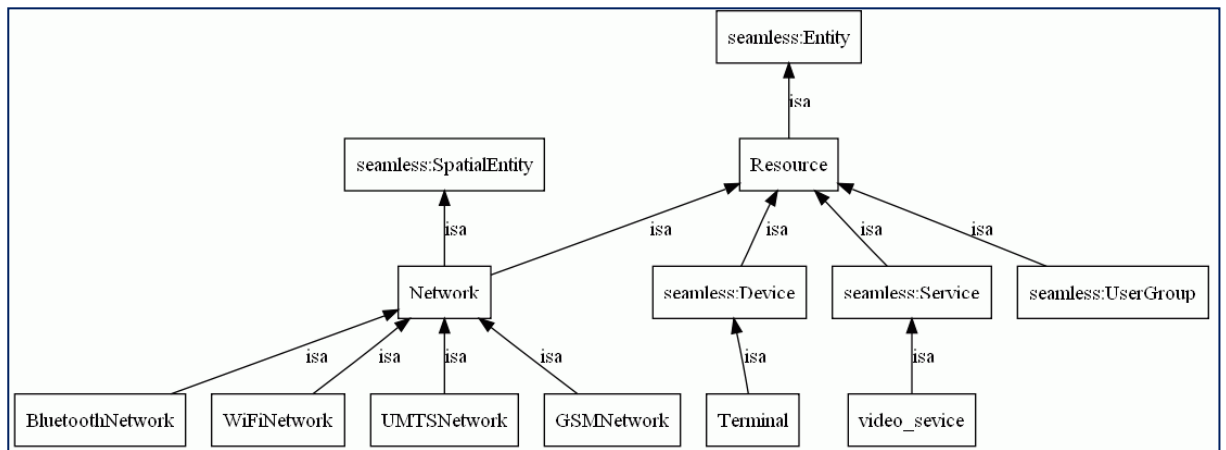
seamless:Entity

isa

seamless:SpatialEntity

Resource

isa

isa

isa

isa

isa

Network

seamless:Device

seamless:Service

seamless:UserGroup

isa

isa

isa

isa

isa

isa

BluetoothNetwork

WiFiNetwork

UMTSNetwork

GSMNetwork

Terminal

video_sevice